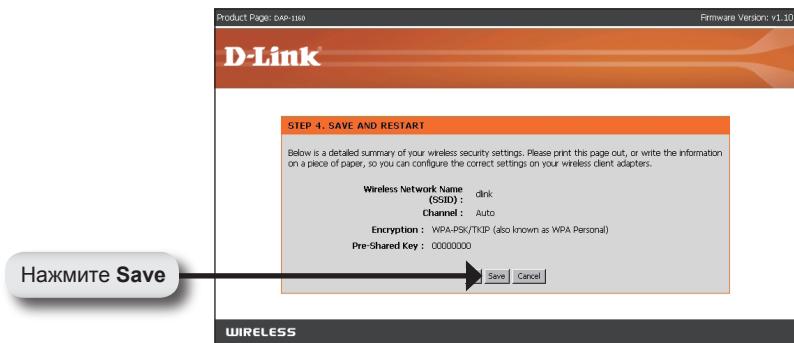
Product Page: DAP-1160

Firmware Version: v1.10

D-Link

STEP 4. SAVE AND RESTART

Below is a detailed summary of your wireless security settings. Please print this page out, or write the information on a piece of paper, so you can configure the correct settings on your wireless client adapters.

| | |
|---|---|
| Wireless Network Name (SSID) : | dlink |
| Channel : | Auto |
| Encryption : | WPA-PSK/TKIP (also known as WPA Personal) |
| Pre-Shared Key : | 00000000 |

Нажмите **Save**

Save Cancel

WIRELESS